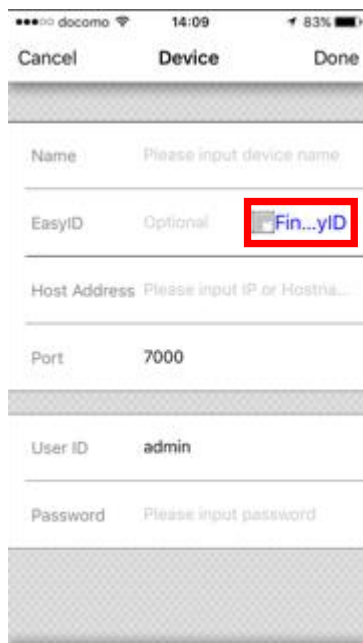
●●●○○ docomo 14:09 83%

Cancel Device Done

Name Please input device name

EasyID Optional Fin...yID

Host Address Please input IP or Hostna...

Port 7000

User ID admin

Password Please input password